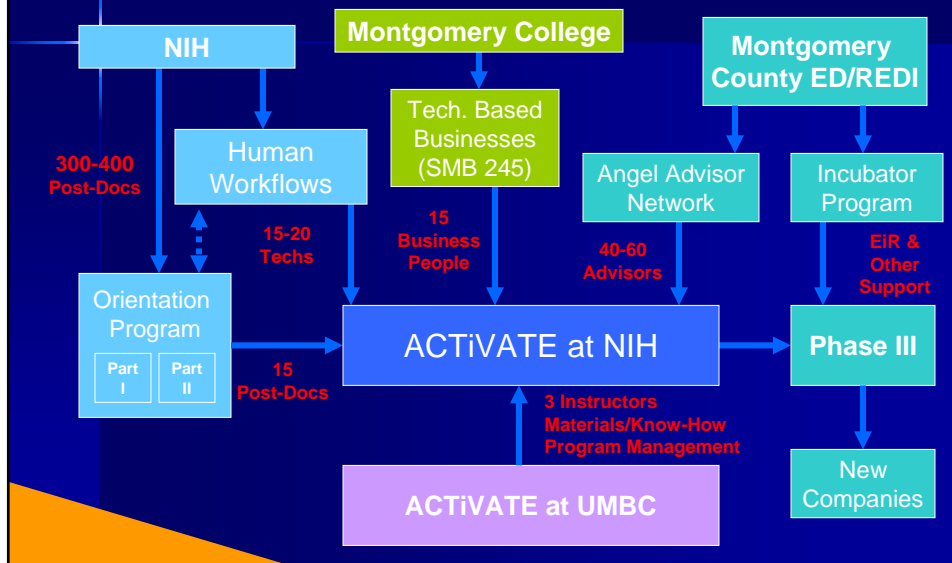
NIH

Montgomery College

Montgomery County ED/REDI

Human Workflows

Tech. Based Businesses (SMB 245)

Angel Advisor Network

Incubator Program

300-400 Post-Docs

15-20 Techs

15 Business People

40-60 Advisors

EiR & Other Support

Orientation Program

Part I

Part II

15 Post-Docs

ACTiVATE at NIH

Phase III

3 Instructors Materials/Know-How Program Management

New Companies

ACTiVATE at UMBC